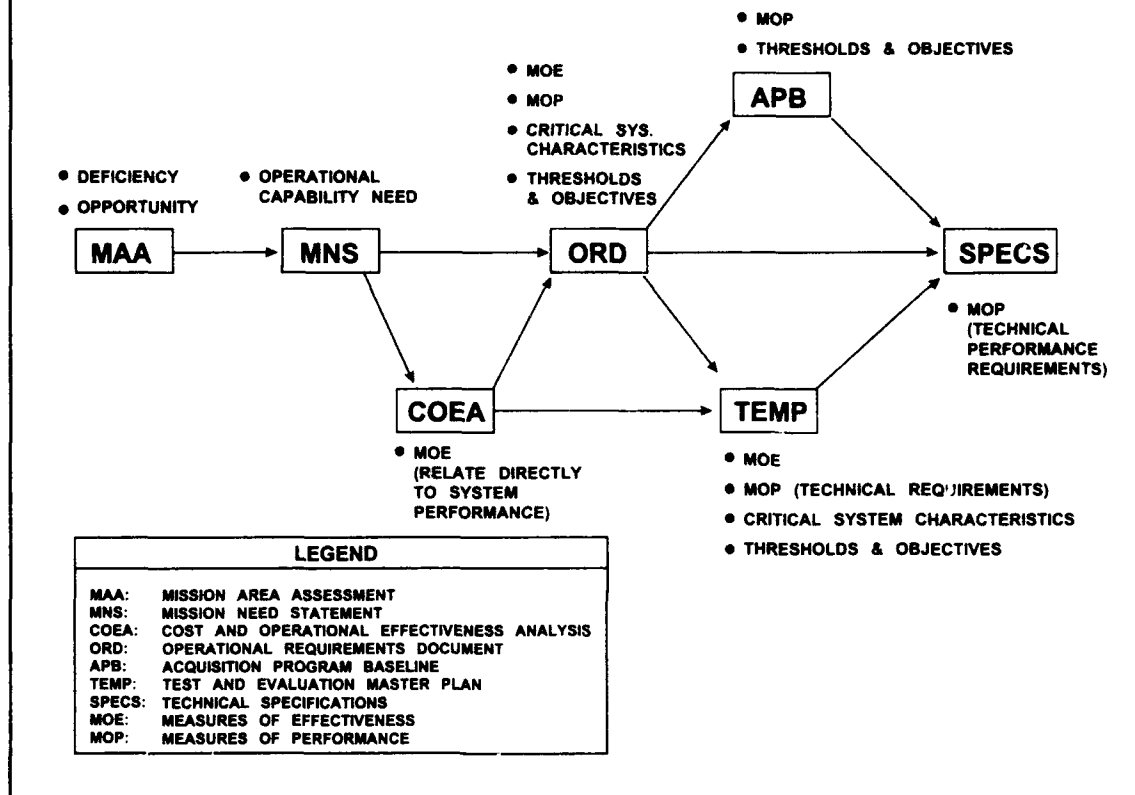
• MOP
• THRESHOLDS & OBJECTIVES

• MOE
• MOP
• CRITICAL SYS. CHARACTERISTICS
• THRESHOLDS & OBJECTIVES

APB

• DEFICIENCY
• OPPORTUNITY

• OPERATIONAL CAPABILITY NEED

MAA

MNS

ORD

SPECS

• MOP (TECHNICAL PERFORMANCE REQUIREMENTS)

COEA

TEMP

• MOE (RELATE DIRECTLY TO SYSTEM PERFORMANCE)

• MOE
• MOP (TECHNICAL REQUIREMENTS)
• CRITICAL SYSTEM CHARACTERISTICS
• THRESHOLDS & OBJECTIVES

LEGEND

MAA: MISSION AREA ASSESSMENT
MNS: MISSION NEED STATEMENT
COEA: COST AND OPERATIONAL EFFECTIVENESS ANALYSIS
ORD: OPERATIONAL REQUIREMENTS DOCUMENT
APB: ACQUISITION PROGRAM BASELINE
TEMP: TEST AND EVALUATION MASTER PLAN
SPECS: TECHNICAL SPECIFICATIONS
MOE: MEASURES OF EFFECTIVENESS
MOP: MEASURES OF PERFORMANCE